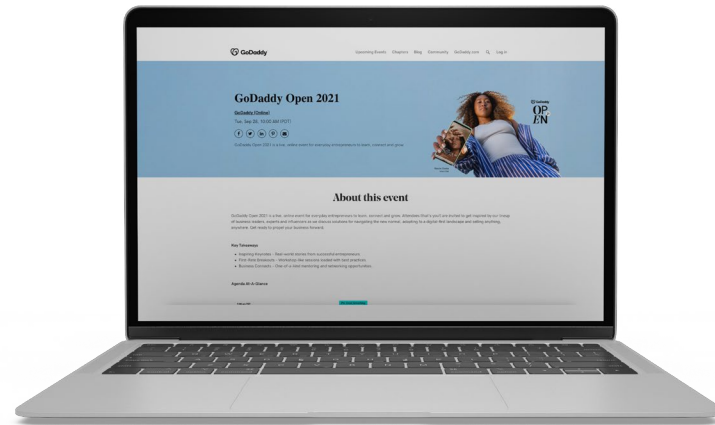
GoDaddy

Upcoming Events Chapters Blog Community GoDaddy.com Log in

GoDaddy Open 2021

GoDaddy (Online)

Tue, Sep 28, 10:00 AM (PDT)

GoDaddy Open 2021 is a live, online event for everyday entrepreneurs to learn, connect and grow.

GoDaddy OPEN

About this event

GoDaddy Open 2021 is a free, online event for everyday entrepreneurs to learn, connect and grow. Attendees (that's you!) are invited to get inspired by our lineup of business leaders, experts and influencers as we discuss solutions for navigating the new normal, adapting to a digital-first landscape and selling anything, anywhere. Get ready to propel your business forward.

Key Takeaways

• Inspiring Keynotes - Real-world stories from successful entrepreneurs
• First Class Breakouts - Workshop-like sessions loaded with best practices
• Business Connects - One-of-a-kind mentoring and networking opportunities

Agenda At A Glance

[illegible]